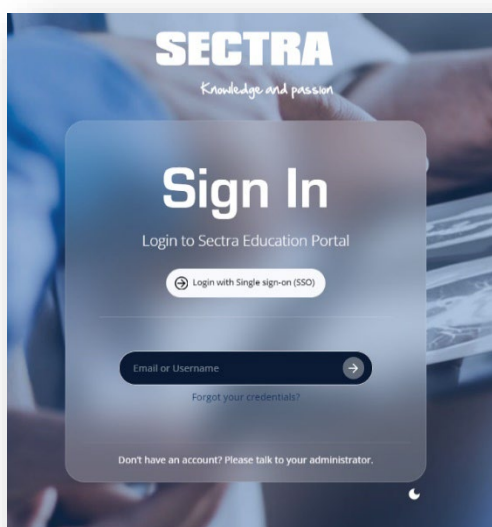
SECTRA
Knowledge and passion

Sign In
Login to Sectra Education Portal

Login with Single sign-on (SSO)

Email or Username

Forgot your credentials?

Don't have an account? Please talk to your administrator.